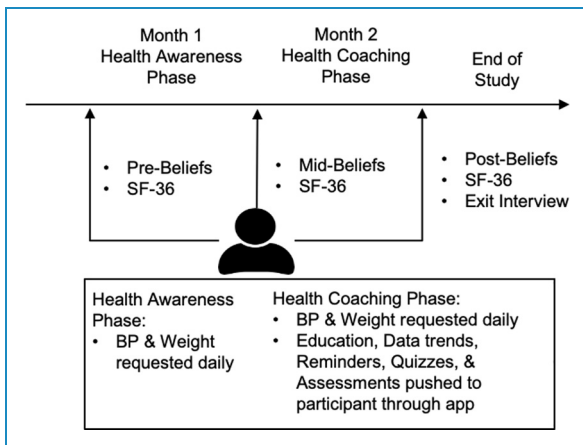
Month 1
Health Awareness
Phase

Month 2
Health Coaching
Phase

End of
Study

• Pre-Beliefs
• SF-36

• Mid-Beliefs
• SF-36

• Post-Beliefs
• SF-36
• Exit Interview

Health Awareness
Phase:
• BP & Weight requested daily

Health Coaching Phase:
• BP & Weight requested daily
• Education, Data trends, Reminders, Quizzes, & Assessments pushed to participant through app